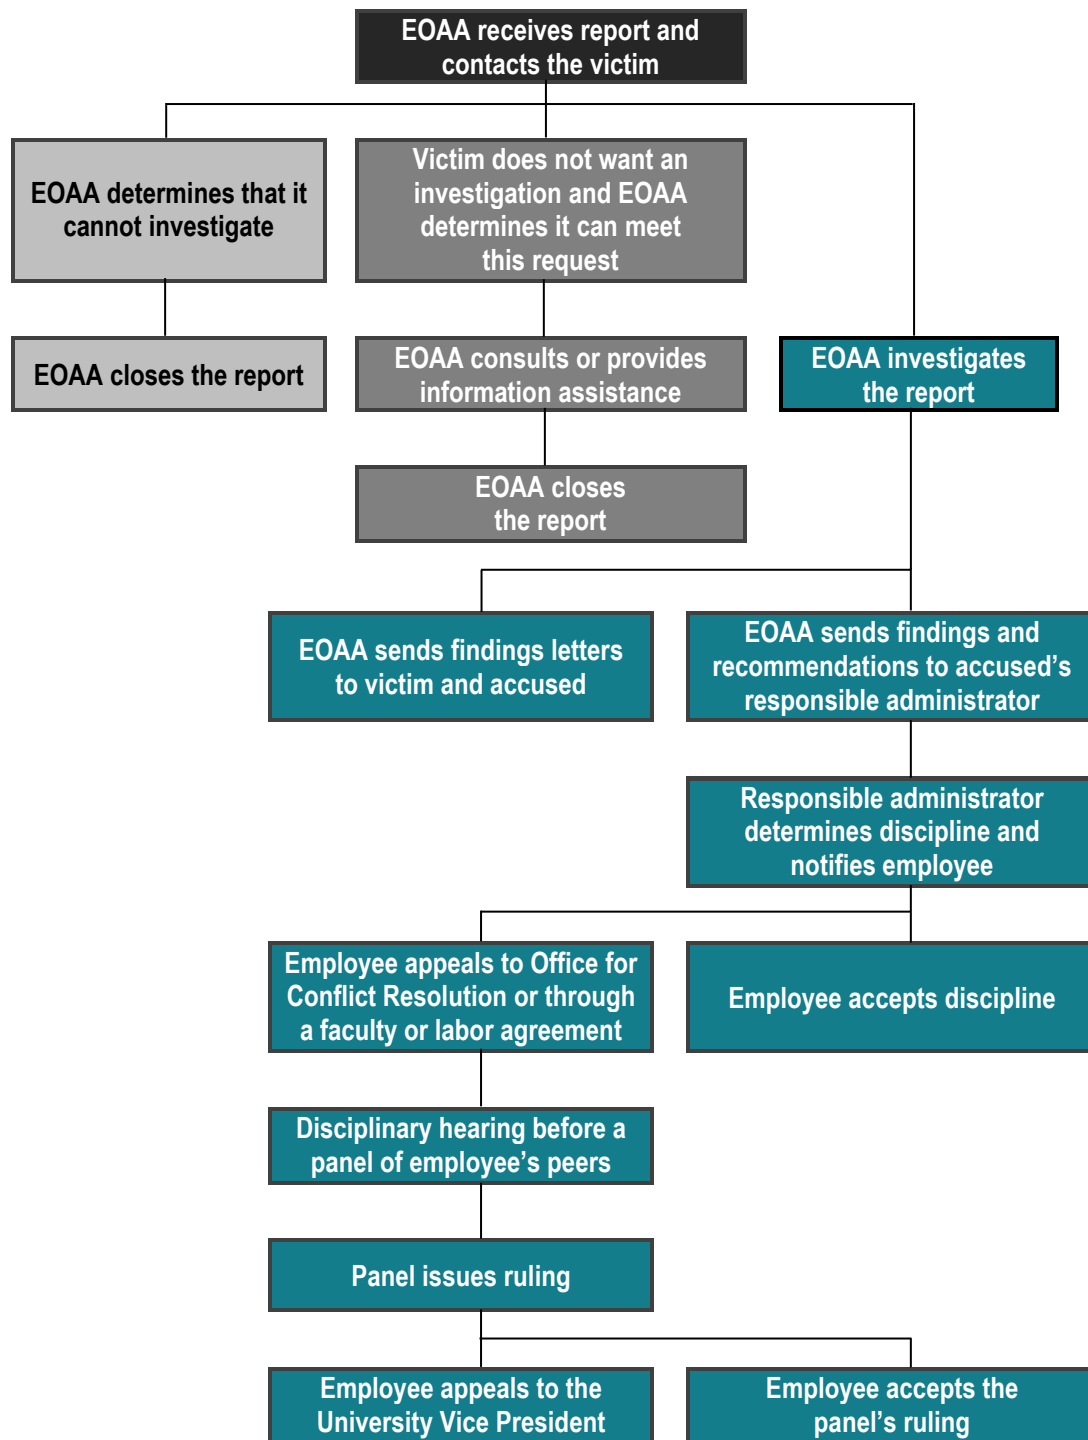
EOAA receives report and contacts the victim

EOAA determines that it cannot investigate

Victim does not want an investigation and EOAA determines it can meet this request

EOAA closes the report

EOAA consults or provides information assistance

EOAA investigates the report

EOAA closes the report

EOAA sends findings letters to victim and accused

EOAA sends findings and recommendations to accused's responsible administrator

Responsible administrator determines discipline and notifies employee

Employee appeals to Office for Conflict Resolution or through a faculty or labor agreement

Employee accepts discipline

Disciplinary hearing before a panel of employee's peers

Panel issues ruling

Employee appeals to the University Vice President

Employee accepts the panel's ruling